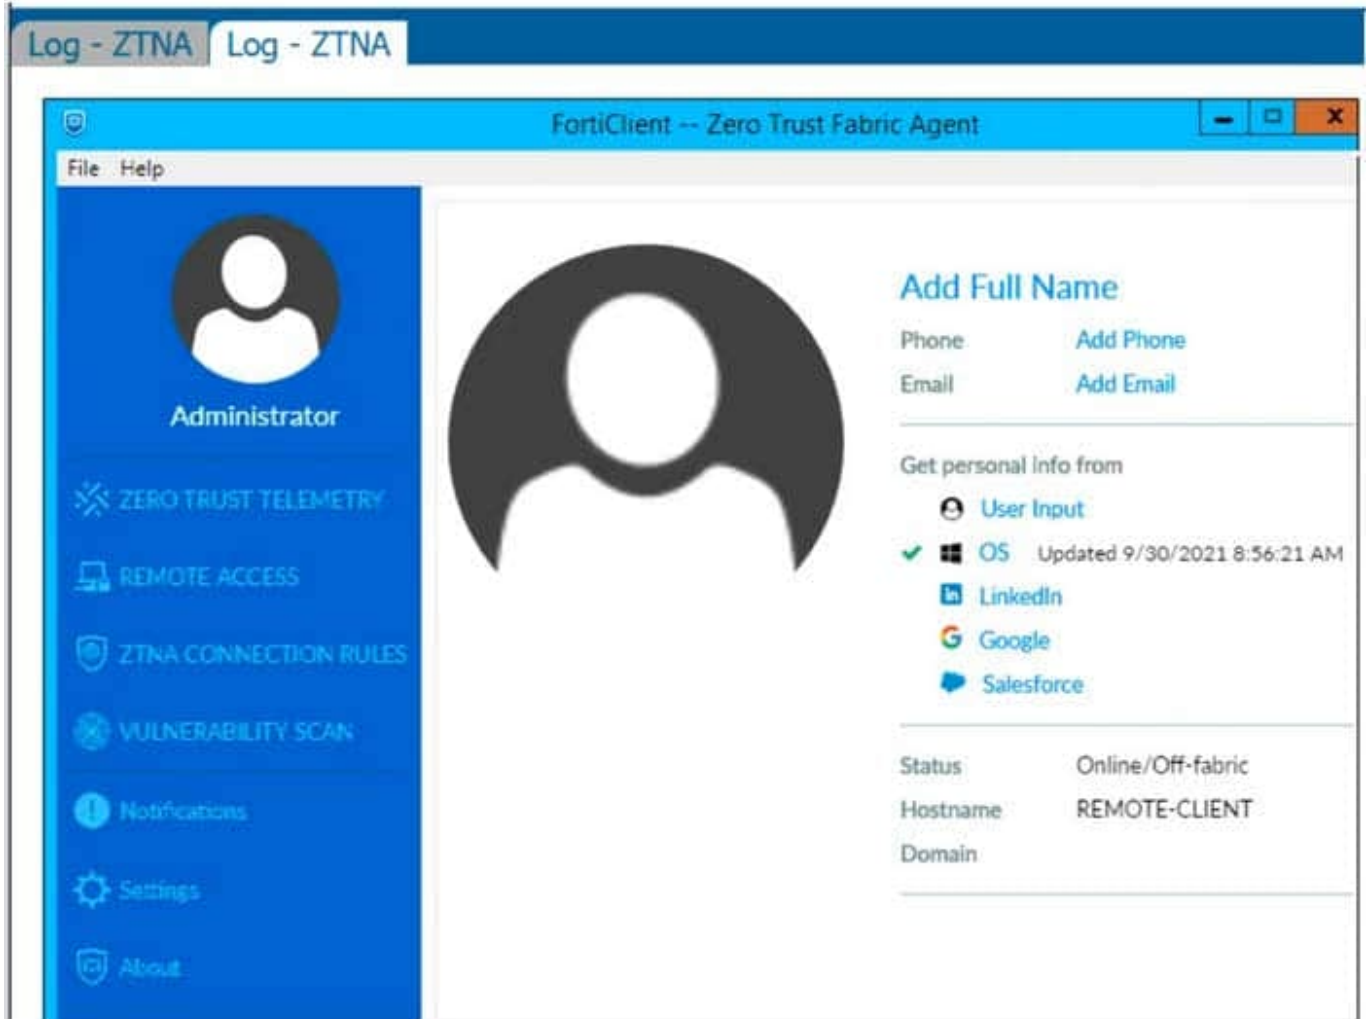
Log - ZTNA Log - ZTNA

FortiClient -- Zero Trust Fabric Agent

File Help

Administrator

ZERO TRUST TELEMETRY
REMOTE ACCESS
ZTNA CONNECTION RULES
VULNERABILITY SCAN
Notifications
Settings
About

Add Full Name

| Phone | Add Phone |
|---|---|
| Email | Add Email |

Get personal info from

User Input
OS Updated 9/30/2021 8:56:21 AM
LinkedIn
Google
Salesforce

| Status | Online/Off-fabric |
|---|---|
| Hostname | REMOTE-CLIENT |
| Domain | |